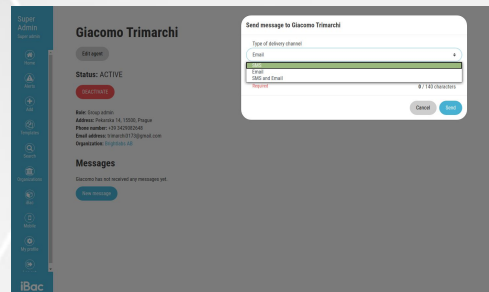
Super Admin
Super admin

Home
Alerts
Add
Templates
Search
Organizations
Mail
Mobile
Mi profile
iBac

Giacomo Trimarchi
Edit agent
Status: ACTIVE
DEACTIVATE
Role: Group admin
Address: Perucka 14, 15500, Prague
Phone number: +39 3429082648
Email address: trimarchi0177@gmail.com
Organization: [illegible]

Messages
Giacomo has not received any messages yet.
New message

Send message to Giacomo Trimarchi
Type of delivery channel
Email
SMS
Email
SMS and Email
Required
0 / 140 characters
Cancel
Send